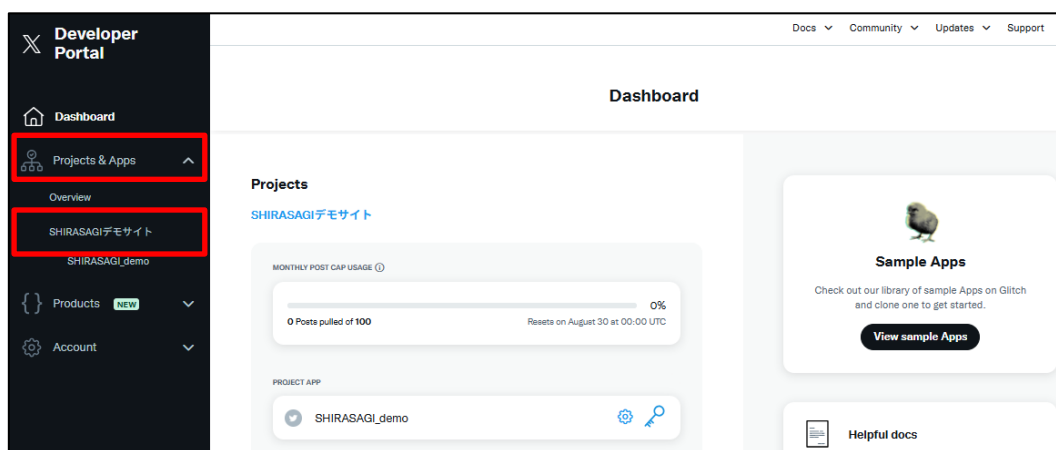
𝕏 Developer Portal

Dashboard

Projects & Apps

Overview

SHIRASAGIデモサイト

SHIRASAGI_demo

Products NEW

Account

Docs Community Updates Support

Dashboard

Projects

SHIRASAGIデモサイト

MONTHLY POST CAP USAGE ⓘ

0%

0 Posts pulled of 100

Resets on August 30 at 00:00 UTC

PROJECT APP

SHIRASAGI_demo

Sample Apps

Check out our library of sample Apps on Glitch and clone one to get started.

View sample Apps

Helpful docs